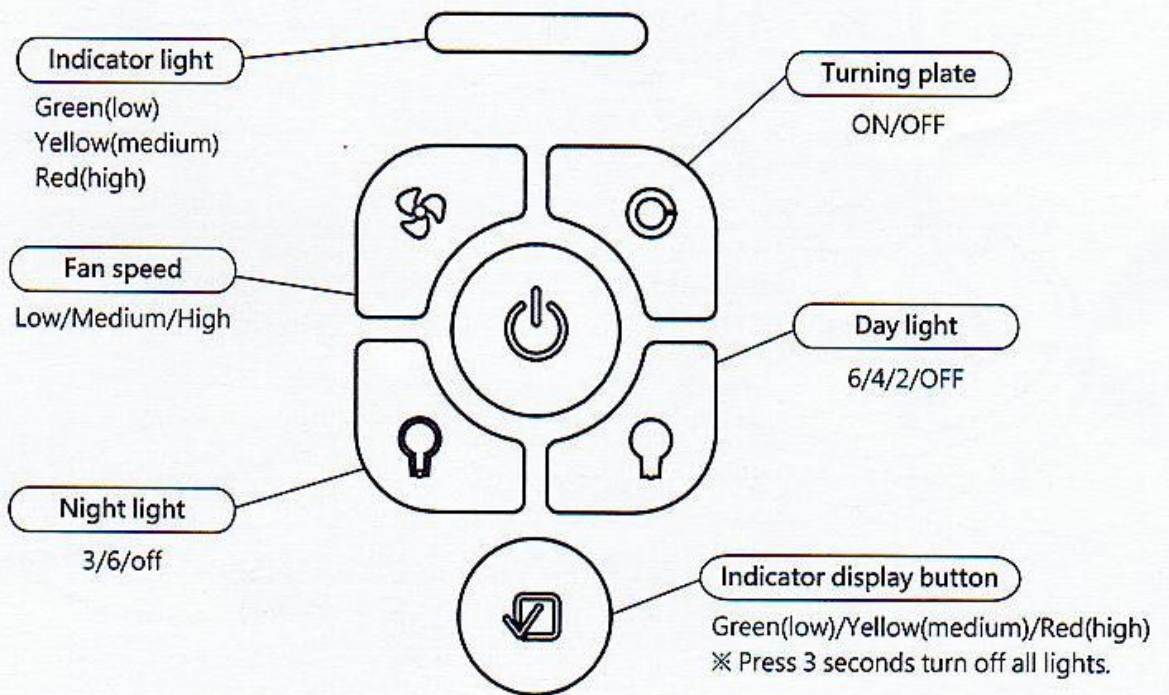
Indicator light
Green(low)
Yellow(medium)
Red(high)

Turning plate
ON/OFF

Fan speed
Low/Medium/High

Day light
6/4/2/OFF

Night light
3/6/off

Indicator display button
Green(low)/Yellow(medium)/Red(high)
※ Press 3 seconds turn off all lights.